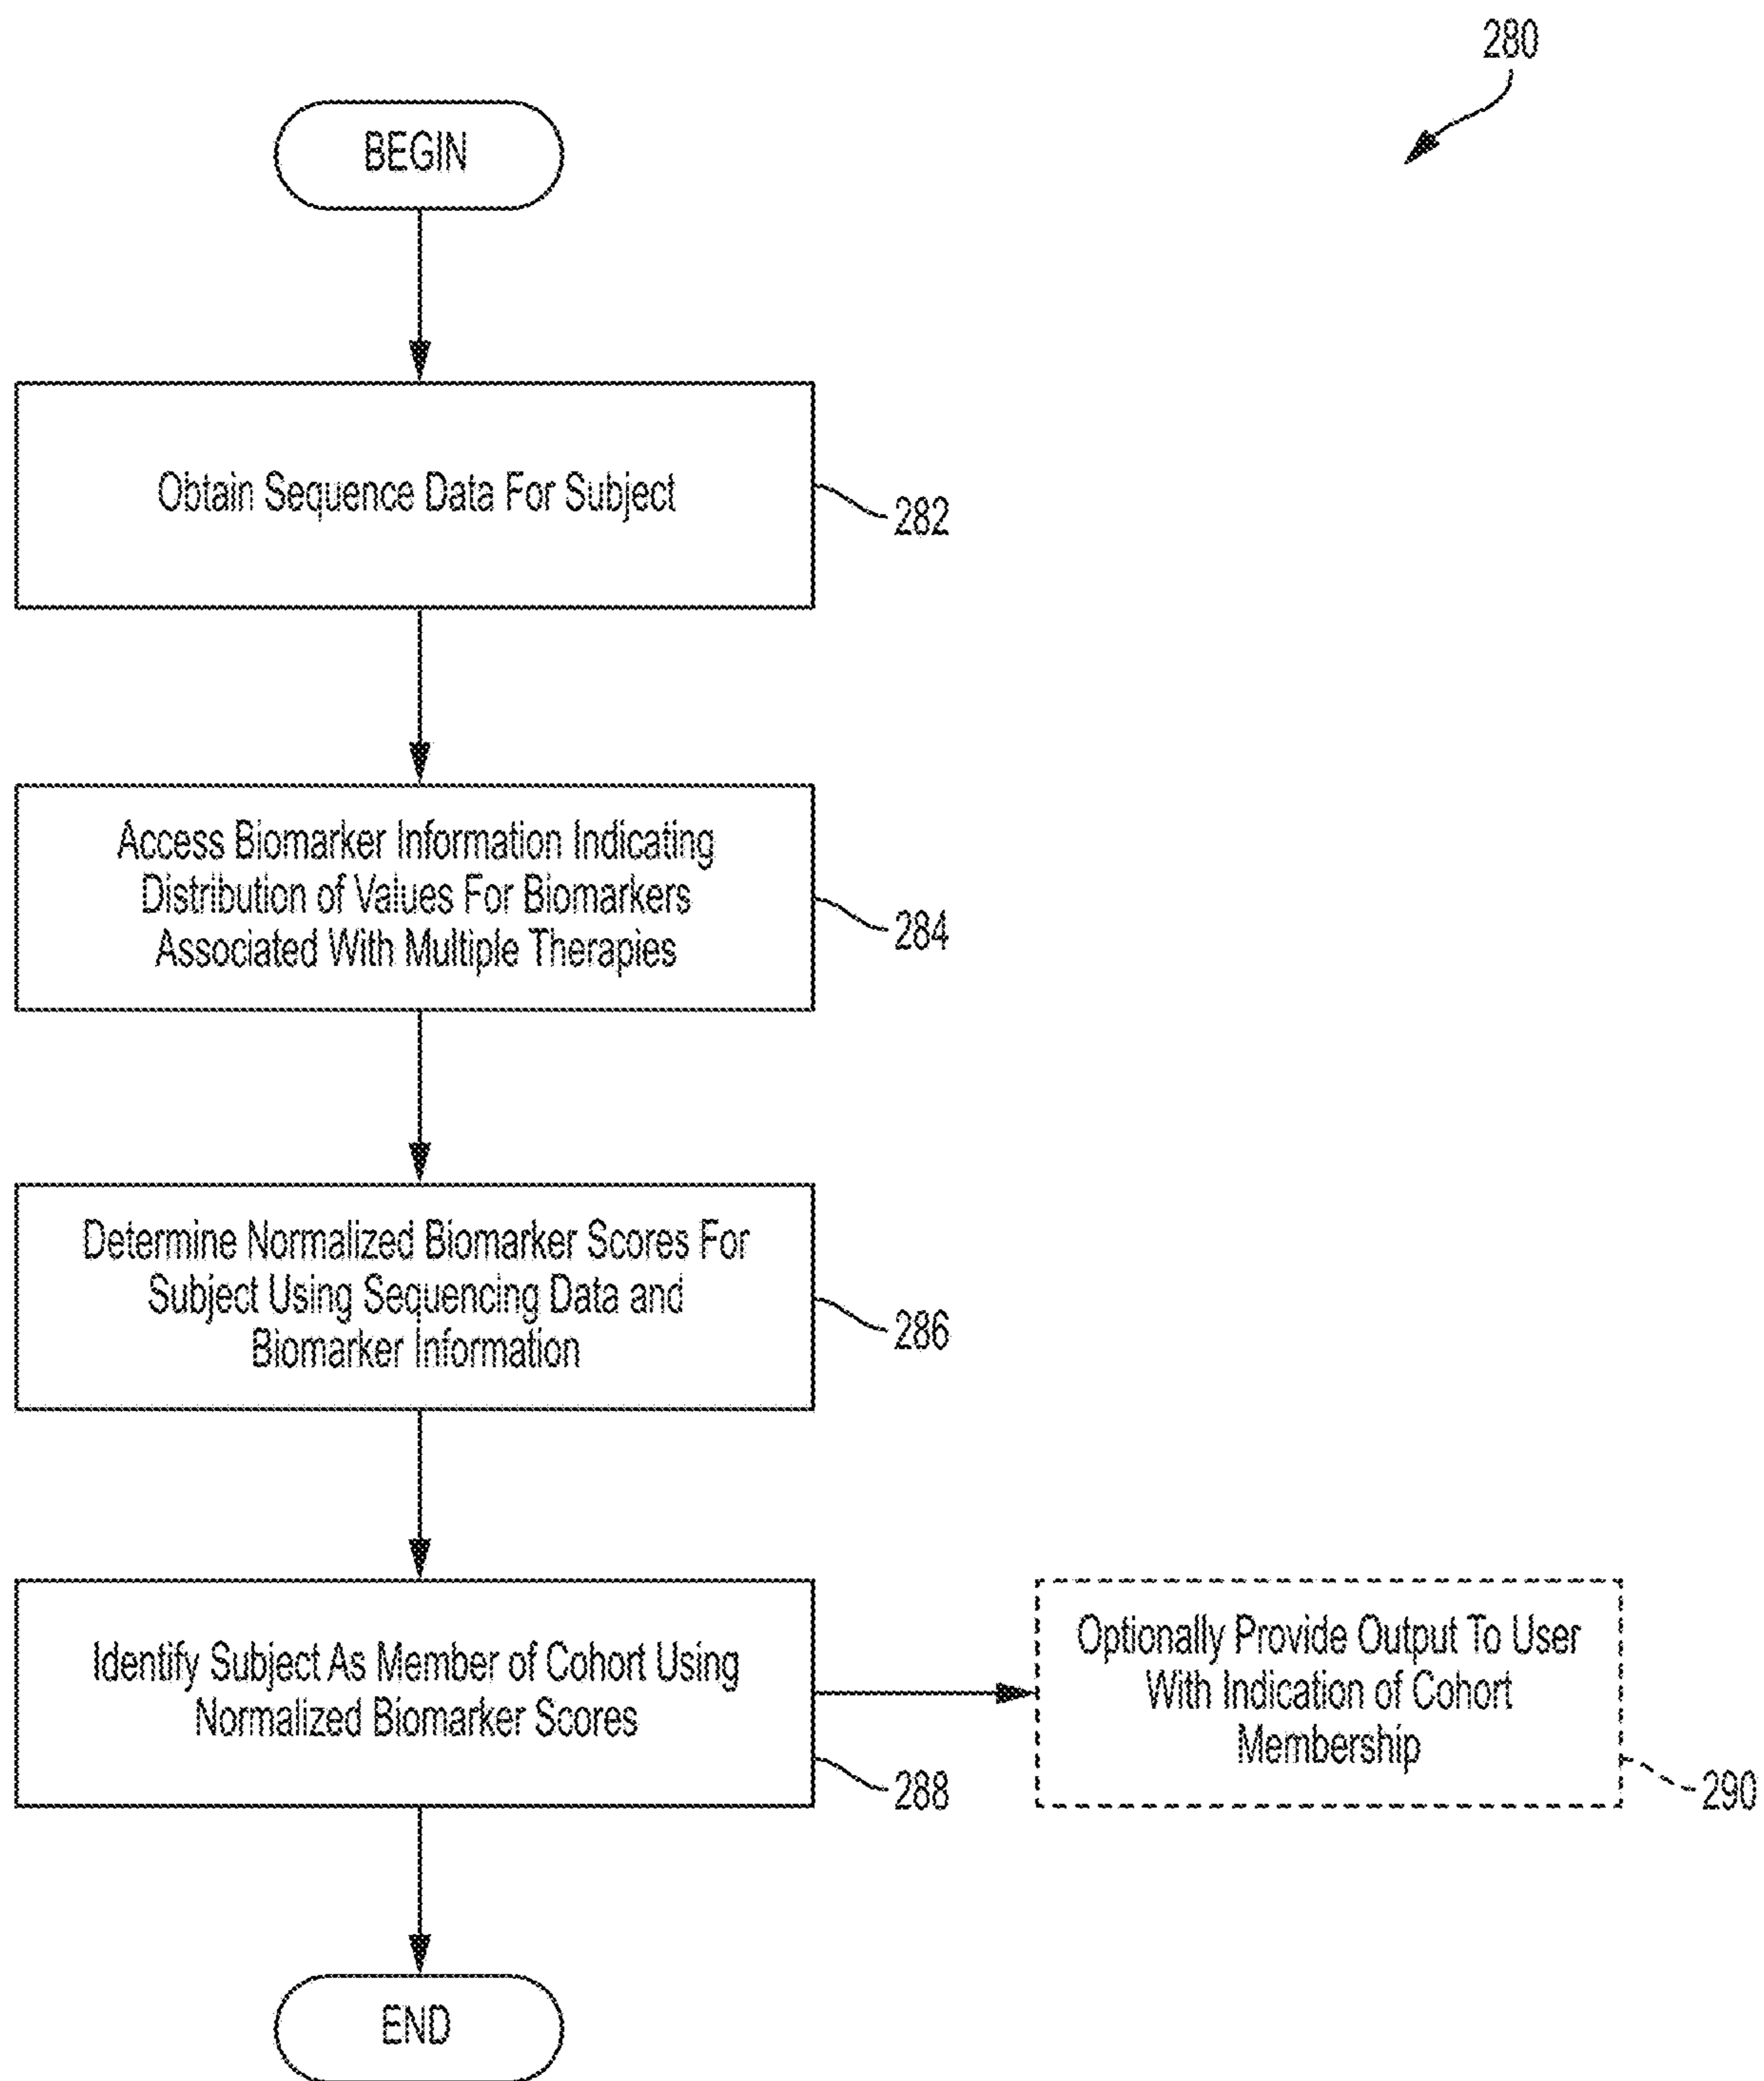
280

BEGIN

Obtain Sequence Data For Subject

282

Access Biomarker Information Indicating Distribution of Values For Biomarkers Associated With Multiple Therapies

284

Determine Normalized Biomarker Scores For Subject Using Sequencing Data and Biomarker Information

286

Identify Subject As Member of Cohort Using Normalized Biomarker Scores

288

Optionally Provide Output To User With Indication of Cohort Membership

290

END